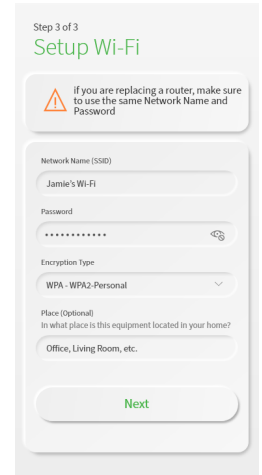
Step 3 of 3

Setup Wi-Fi

if you are replacing a router, make sure to use the same Network Name and Password

Network Name (SSID)

Jamie's Wi-Fi

Password

••••••••••••

Encryption Type

WPA - WPA2-Personal

Place (Optional)
In what place is this equipment located in your home?

Office, Living Room, etc.

Next